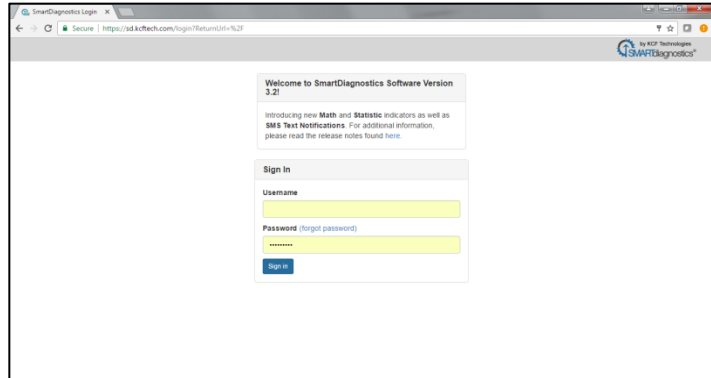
SmartDiagnostics Login ×

Secure | https://sd.kcftech.com/login?ReturnUrl=%2F

by KCF Technologies
SMARTdiagnostics®

Welcome to SmartDiagnostics Software Version 3.2!

Introducing new **Math** and **Statistic** indicators as well as **SMS Text Notifications**. For additional information, please read the release notes found here.

Sign In

Username

Password (forgot password)

••••••••••

Sign in